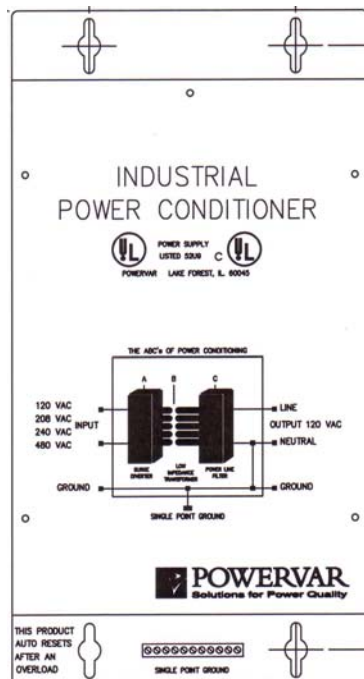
INDUSTRIAL
POWER CONDITIONER

UL POWER SUPPLY LISTED 53U9 C UL
POWERVAR LAKE FOREST, IL 60045

THE ABC's OF POWER CONDITIONING

A B C

120 VAC
208 VAC
240 VAC
480 VAC
INPUT

LINE
OUTPUT 120 VAC
NEUTRAL

SURGE DIVERTER
LOW IMPEDANCE TRANSFORMER
POWER LINE FILTER

GROUND
GROUND

SPG
SINGLE POINT GROUND

POWERVAR
Solutions for Power Quality

THIS PRODUCT AUTO RESETS AFTER AN OVERLOAD

SINGLE POINT GROUND